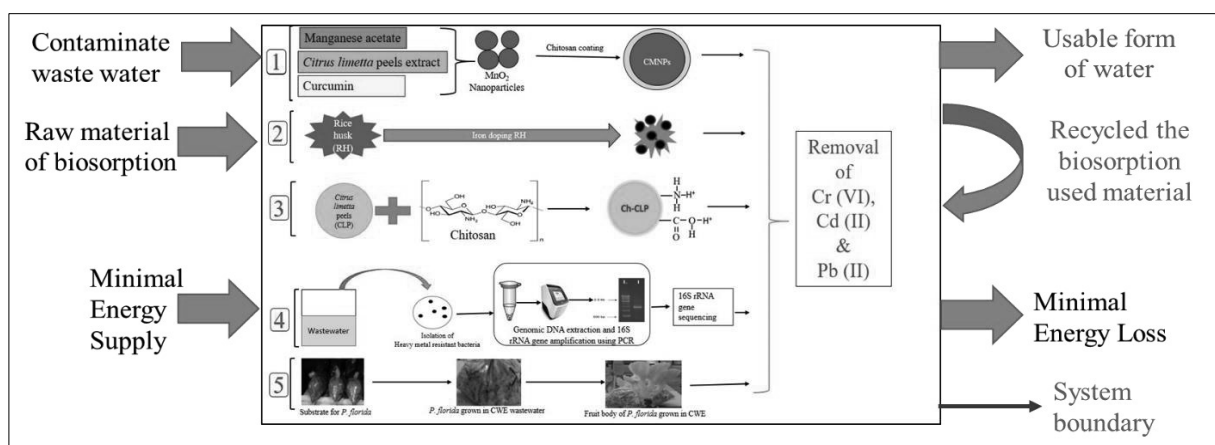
Contaminate waste water

Raw material of biosorption

Minimal Energy Supply

1

Manganese acetate

*Citrus limetta* peels extract

Curcumin

$MnO_2$ Nanoparticles

Chitosan coating

CMNPs

2

Rice husk (RH)

Iron doping RH

3

*Citrus limetta* peels (CLP)

Chitosan

Ch-CLP

4

Wastewater

Isolation of Heavy metal resistant bacteria

Genomic DNA extraction and 16S rRNA gene amplification using PCR

16S rRNA gene sequencing

5

Substrate for *P. florida*

*P. florida* grown in CWE wastewater

Fruit body of *P. florida* grown in CWE

Removal of Cr (VI), Cd (II) & Pb (II)

Usable form of water

Recycled the biosorption used material

Minimal Energy Loss

System boundary